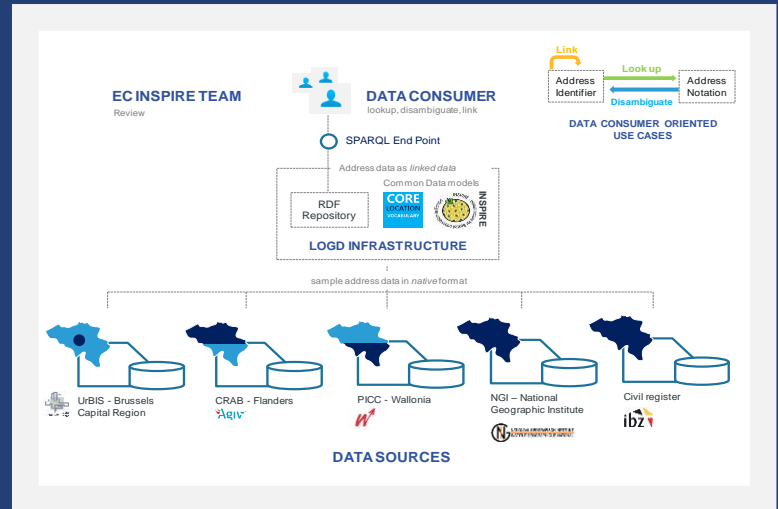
EC INSPIRE TEAM
Review

DATA CONSUMER
lookup, disambiguate, link

Link
Address Identifier
Look up
Disambiguate
Address Notation

DATA CONSUMER ORIENTED USE CASES

SPARQL End Point

Address data as *linked data*

RDF Repository

Common Data models

CORE LOCATION VOCABULARY

INSPIRE

LOGD INFRASTRUCTURE

sample address data in *native* format

UrBIS - Brussels Capital Region

CRAB - Flanders
Agiv

PICC - Wallonia

NGI – National Geographic Institute

Civil register
ibz

DATA SOURCES